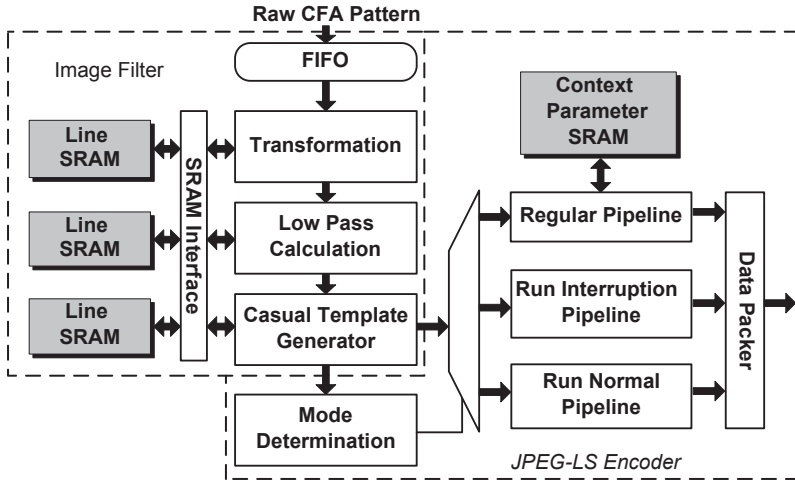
Raw CFA Pattern

Image Filter

FIFO

Line SRAM

Line SRAM

Line SRAM

SRAM Interface

Transformation

Low Pass Calculation

Casual Template Generator

Mode Determination

Context Parameter SRAM

Regular Pipeline

Run Interruption Pipeline

Run Normal Pipeline

Data Packer

JPEG-LS Encoder